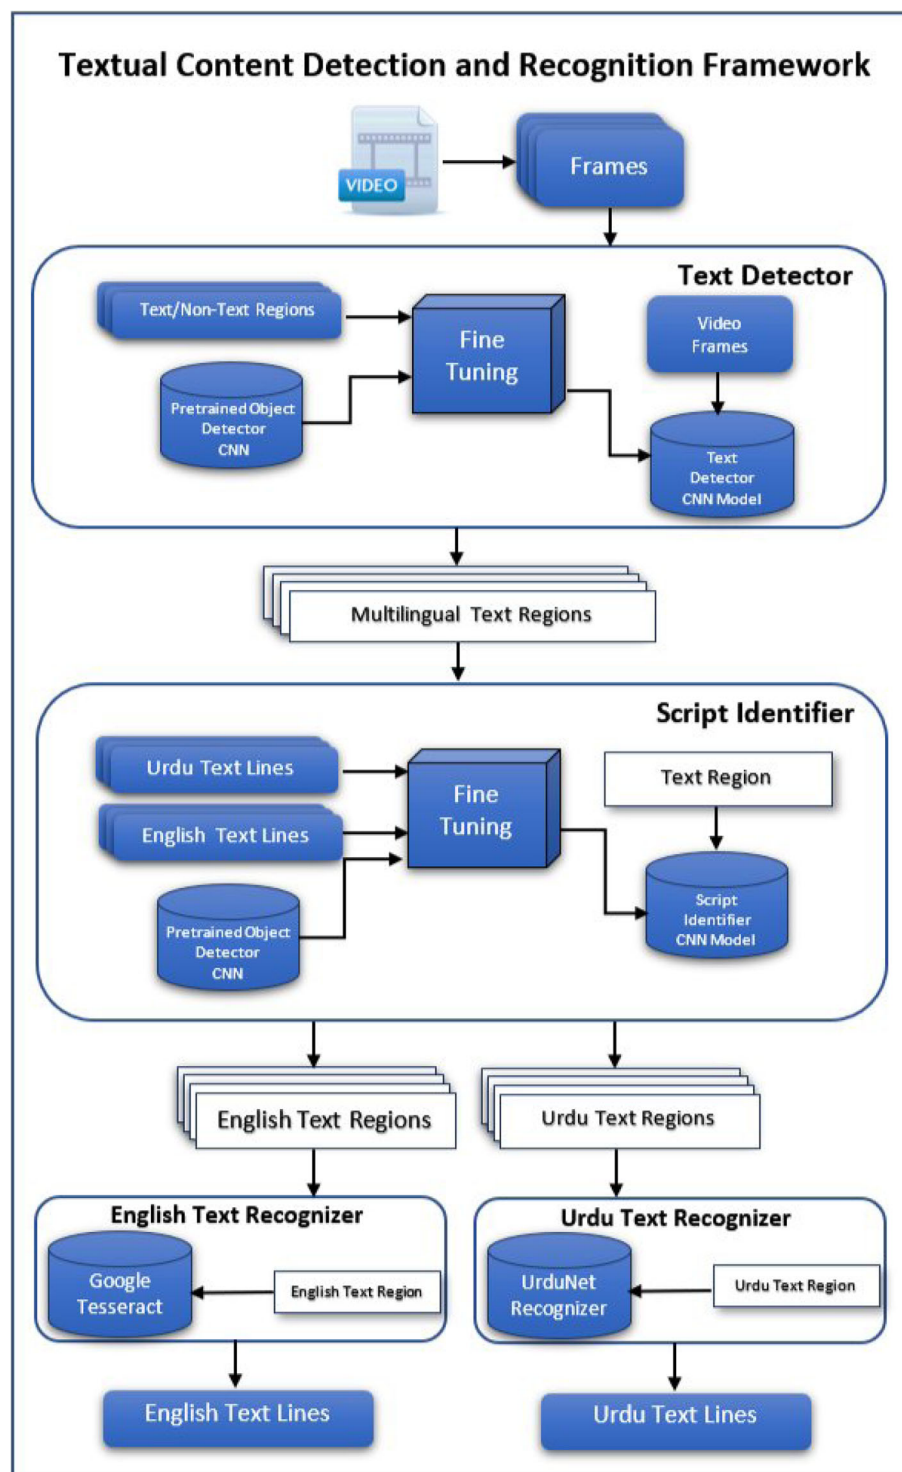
Textual Content Detection and Recognition Framework

VIDEO

Frames

Text Detector

Text/Non-Text Regions

Fine Tuning

Video Frames

Pretrained Object Detector CNN

Text Detector CNN Model

Multilingual Text Regions

Script Identifier

Urdu Text Lines

Fine Tuning

Text Region

English Text Lines

Pretrained Object Detector CNN

Script Identifier CNN Model

English Text Regions

Urdu Text Regions

English Text Recognizer

Google Tesseract

English Text Region

Urdu Text Recognizer

UrduNet Recognizer

Urdu Text Region

English Text Lines

Urdu Text Lines